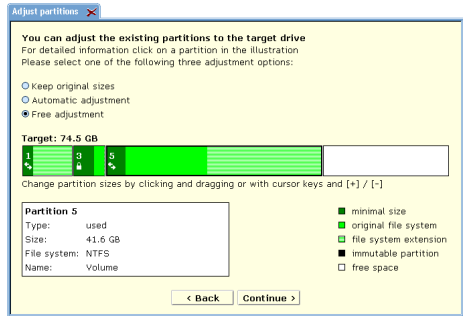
Adjust partitions

You can adjust the existing partitions to the target drive
For detailed information click on a partition in the illustration
Please select one of the following three adjustment options:

Keep original sizes
Automatic adjustment
Free adjustment

Target: 74.5 GB

1 3 5

Change partition sizes by clicking and dragging or with cursor keys and [+] / [-]

Partition 5

| | |
|---|---|
| Type: | used |
| Size: | 41.6 GB |
| File system: | NTFS |
| Name: | Volume |

minimal size
original file system
file system extension
immutable partition
free space

< Back Continue >